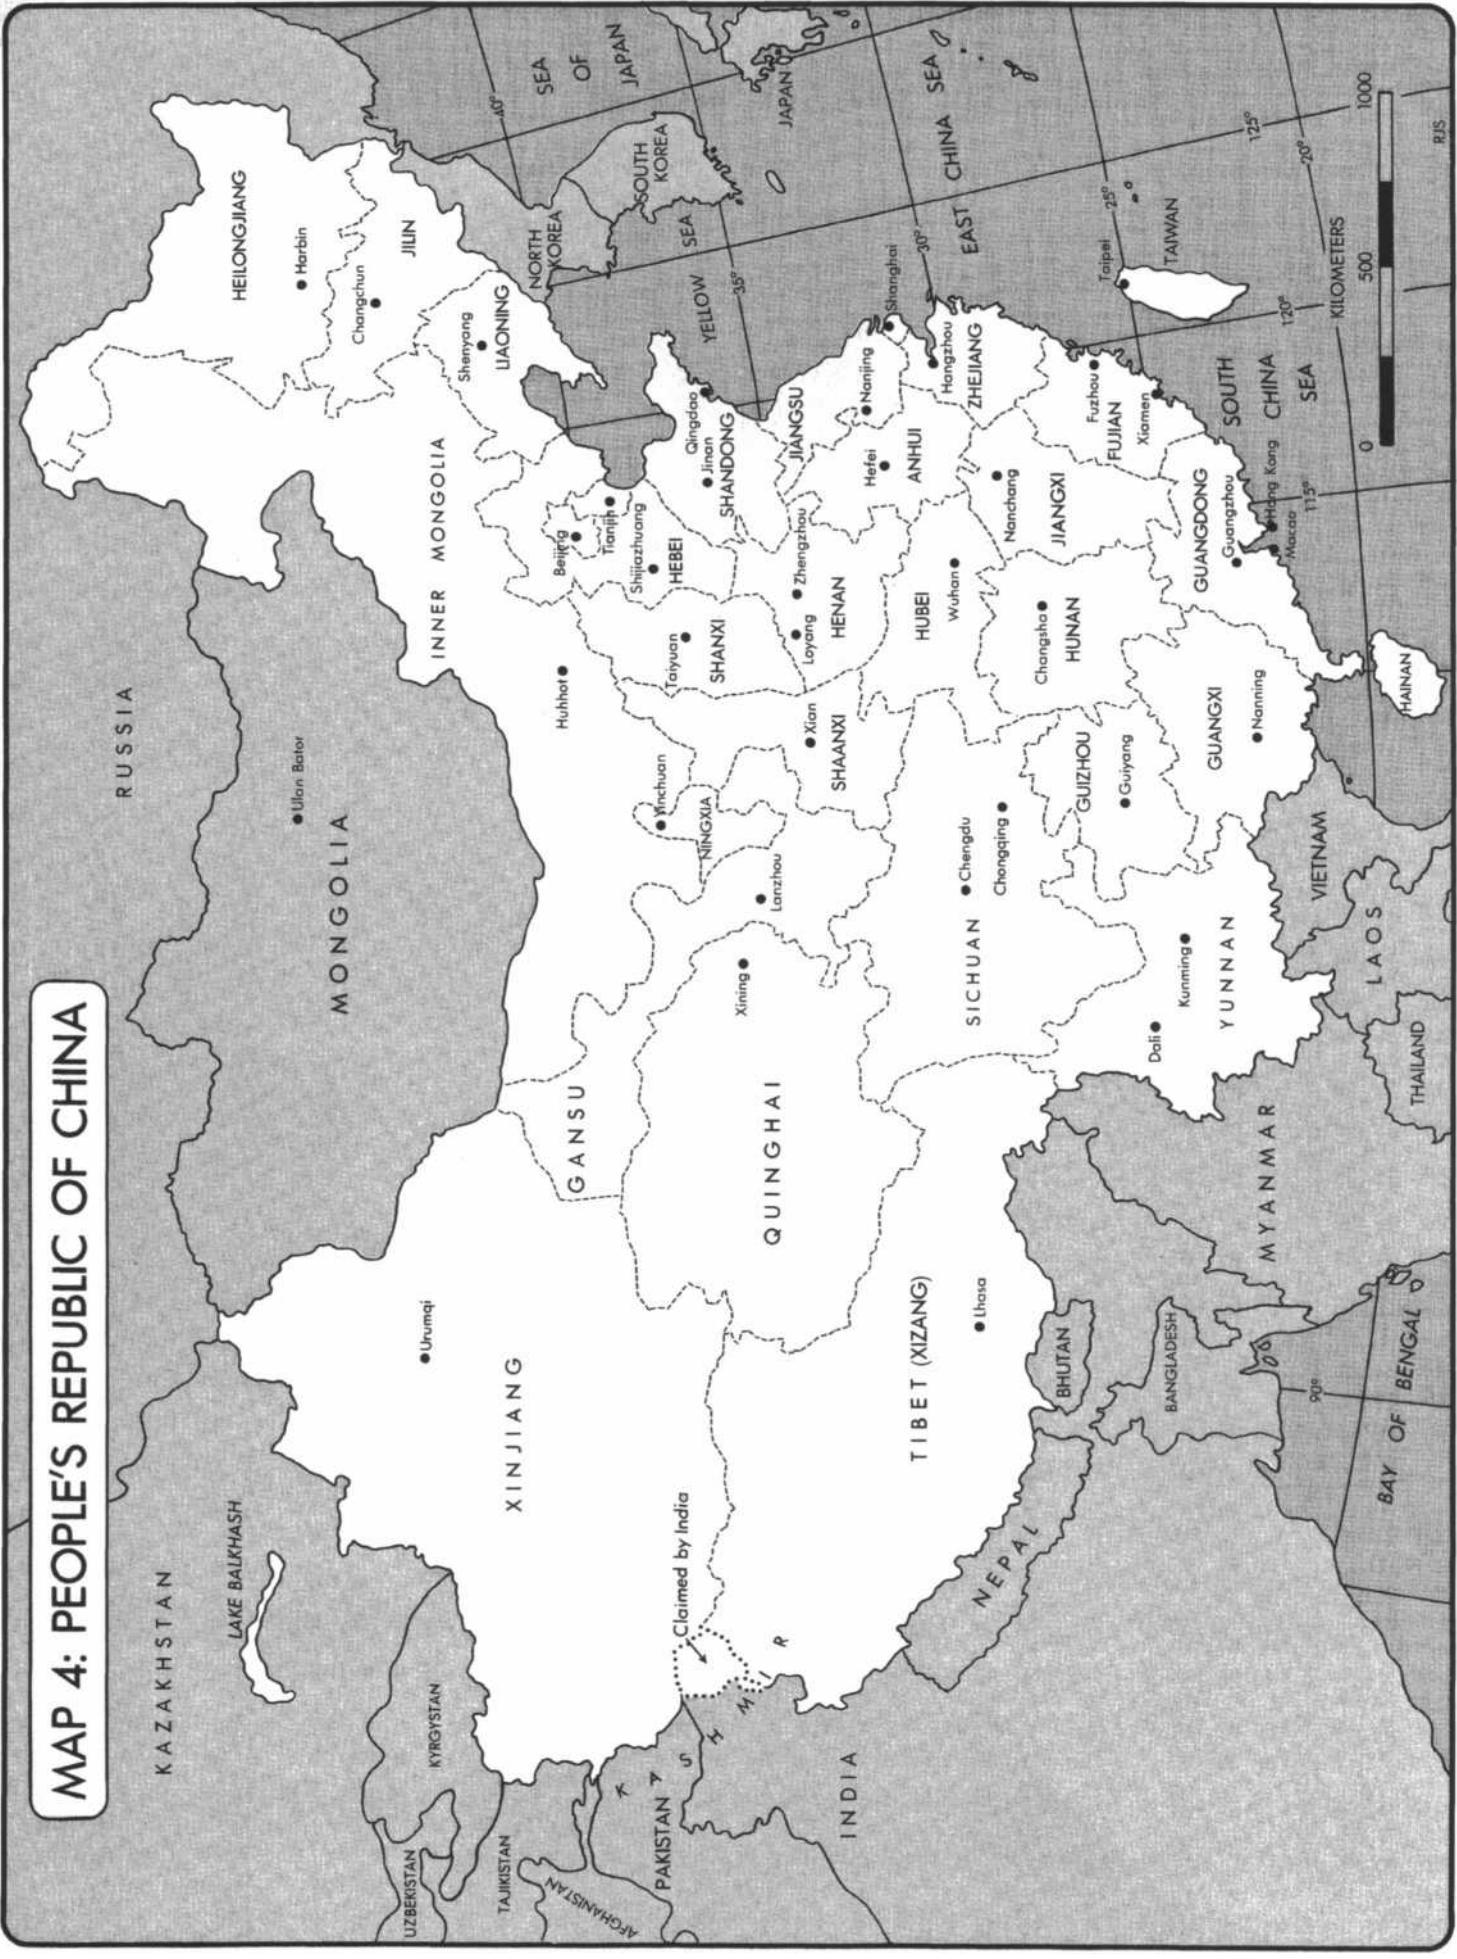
MAP 4: PEOPLE'S REPUBLIC OF CHINA

RUSSIA
MONGOLIA
Ulan Bator
KAZAKHSTAN
LAKE BALKHASH
KYRGYSTAN
UZBEKISTAN
TAJIKISTAN
AFGHANISTAN
PAKISTAN
KASHMIR
INDIA
NEPAL
BHUTAN
BANGLADESH
MYANMAR
BAY OF BENGAL
THAILAND
LAOS
VIETNAM
HAINAN
SOUTH CHINA SEA
EAST CHINA SEA
YELLOW SEA
SEA OF JAPAN
JAPAN
SOUTH KOREA
NORTH KOREA
TAIWAN
Taipei

HEILONGJIANG
Harbin
JILIN
Changchun
LIAONING
Shenyang
INNER MONGOLIA
Huhhot
HEBEI
Beijing
Tianjin
Shijiazhuang
SHANDONG
Qingdao
Jinan
JIANGSU
Nanjing
Shanghai
ZHEJIANG
Hangzhou
ANHUI
Hefei
FUJIAN
Fuzhou
Xiamen
JIANGXI
Nanchang
GUANGDONG
Guangzhou
Hong Kong
Macao
SHANXI
Taiyuan
HENAN
Zhengzhou
Loyang
HUBEI
Wuhan
HUNAN
Changsha
GUANGXI
Nanning
GUIZHOU
Guiyang
SHAANXI
Xian
NINGXIA
Yinchuan
GANSU
Lanzhou
QUINGHAI
Xining
SICHUAN
Chengdu
Chongqing
YUNNAN
Kunming
Dali
TIBET (XIZANG)
Lhasa
XINJIANG
Urumqi
Claimed by India

40°
35°
30°
25°
20°
90°
115°
120°
125°
0
500
1000
KILOMETERS
RJS